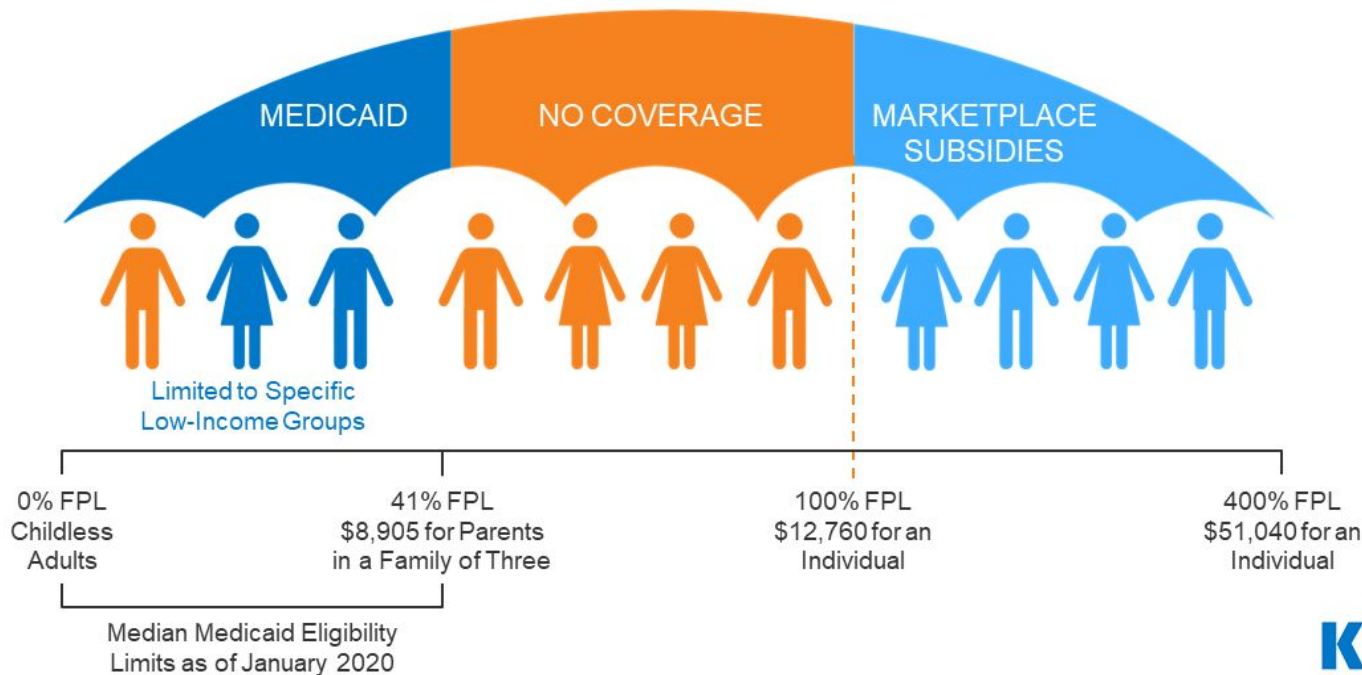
MEDICAID

NO COVERAGE

MARKETPLACE SUBSIDIES

Limited to Specific Low-Income Groups

0% FPL
Childless Adults

41% FPL
$8,905 for Parents in a Family of Three

100% FPL
$12,760 for an Individual

400% FPL
$51,040 for an Individual

Median Medicaid Eligibility Limits as of January 2020

K